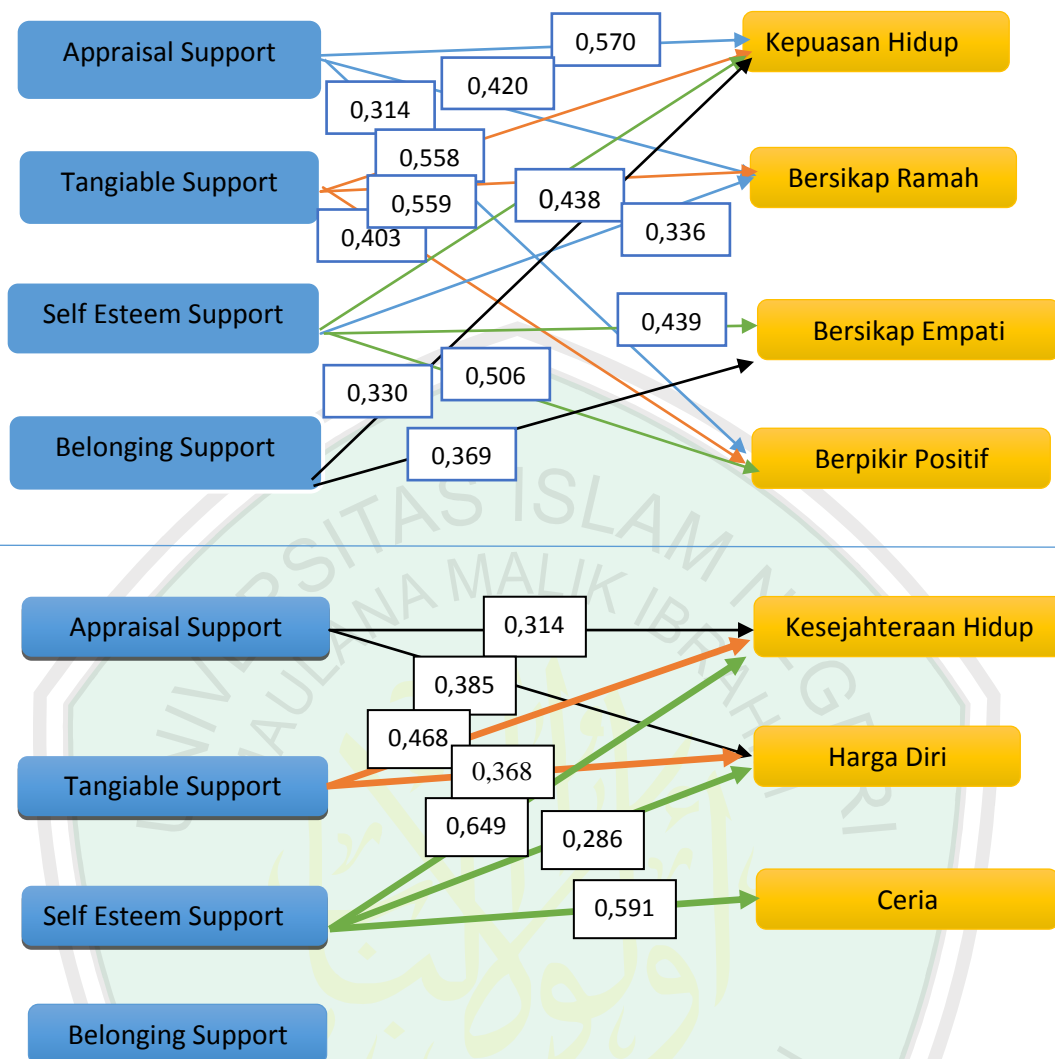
Appraisal Support

Tangiable Support

Self Esteem Support

Belonging Support

0,570

0,420

0,314

0,558

0,559

0,403

0,438

0,336

0,439

0,330

0,506

0,369

Kepuasan Hidup

Bersikap Ramah

Bersikap Empati

Berpikir Positif

UNIVERSITAS ISLAM NEGERI MAULANA MALIK IBRAHIM

Appraisal Support

Tangiable Support

Self Esteem Support

Belonging Support

0,314

0,385

0,468

0,368

0,649

0,286

0,591

Kesejahteraan Hidup

Harga Diri

Ceria